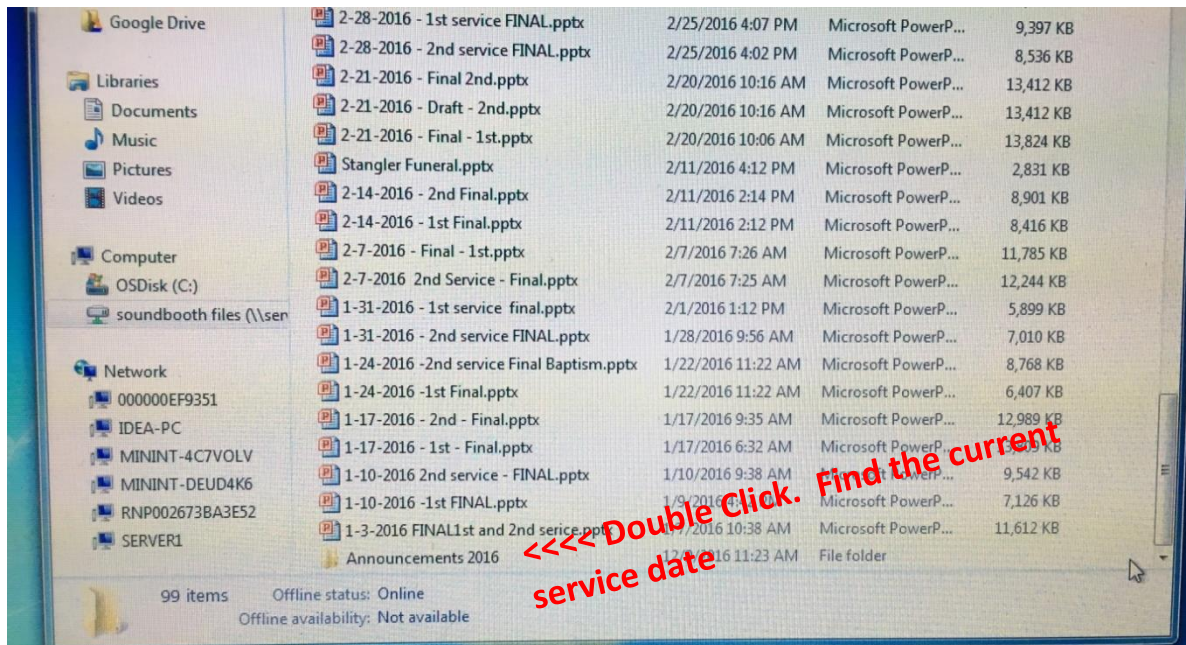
Google Drive
Libraries
Documents
Music
Pictures
Videos
Computer
OSDisk (C:)
soundbooth files (\\ser
Network
000000EF9351
IDEA-PC
MININT-4C7VOLV
MININT-DEUD4K6
RNP002673BA3E52
SERVER1

| | | | |
|---|---|---|---|
| 2-28-2016 - 1st service FINAL.pptx | 2/25/2016 4:07 PM | Microsoft PowerP... | 9,397 KB |
| 2-28-2016 - 2nd service FINAL.pptx | 2/25/2016 4:02 PM | Microsoft PowerP... | 8,536 KB |
| 2-21-2016 - Final 2nd.pptx | 2/20/2016 10:16 AM | Microsoft PowerP... | 13,412 KB |
| 2-21-2016 - Draft - 2nd.pptx | 2/20/2016 10:16 AM | Microsoft PowerP... | 13,412 KB |
| 2-21-2016 - Final - 1st.pptx | 2/20/2016 10:06 AM | Microsoft PowerP... | 13,824 KB |
| Stangler Funeral.pptx | 2/11/2016 4:12 PM | Microsoft PowerP... | 2,831 KB |
| 2-14-2016 - 2nd Final.pptx | 2/11/2016 2:14 PM | Microsoft PowerP... | 8,901 KB |
| 2-14-2016 - 1st Final.pptx | 2/11/2016 2:12 PM | Microsoft PowerP... | 8,416 KB |
| 2-7-2016 - Final - 1st.pptx | 2/7/2016 7:26 AM | Microsoft PowerP... | 11,785 KB |
| 2-7-2016 2nd Service - Final.pptx | 2/7/2016 7:25 AM | Microsoft PowerP... | 12,244 KB |
| 1-31-2016 - 1st service final.pptx | 2/1/2016 1:12 PM | Microsoft PowerP... | 5,899 KB |
| 1-31-2016 - 2nd service FINAL.pptx | 1/28/2016 9:56 AM | Microsoft PowerP... | 7,010 KB |
| 1-24-2016 -2nd service Final Baptism.pptx | 1/22/2016 11:22 AM | Microsoft PowerP... | 8,768 KB |
| 1-24-2016 -1st Final.pptx | 1/22/2016 11:22 AM | Microsoft PowerP... | 6,407 KB |
| 1-17-2016 - 2nd - Final.pptx | 1/17/2016 9:35 AM | Microsoft PowerP... | 12,989 KB |
| 1-17-2016 - 1st - Final.pptx | 1/17/2016 6:32 AM | Microsoft PowerP... | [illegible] KB |
| 1-10-2016 2nd service - FINAL.pptx | 1/10/2016 9:38 AM | Microsoft PowerP... | 9,542 KB |
| 1-10-2016 -1st FINAL.pptx | 1/9/2016 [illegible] | Microsoft PowerP... | 7,126 KB |
| 1-3-2016 FINAL1st and 2nd serice.pptx | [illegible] 10:38 AM | Microsoft PowerP... | 11,612 KB |
| Announcements 2016 | 12/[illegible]/2016 11:23 AM | File folder | |

99 items
Offline status: Online
Offline availability: Not available

<<<< Double Click. Find the current service date